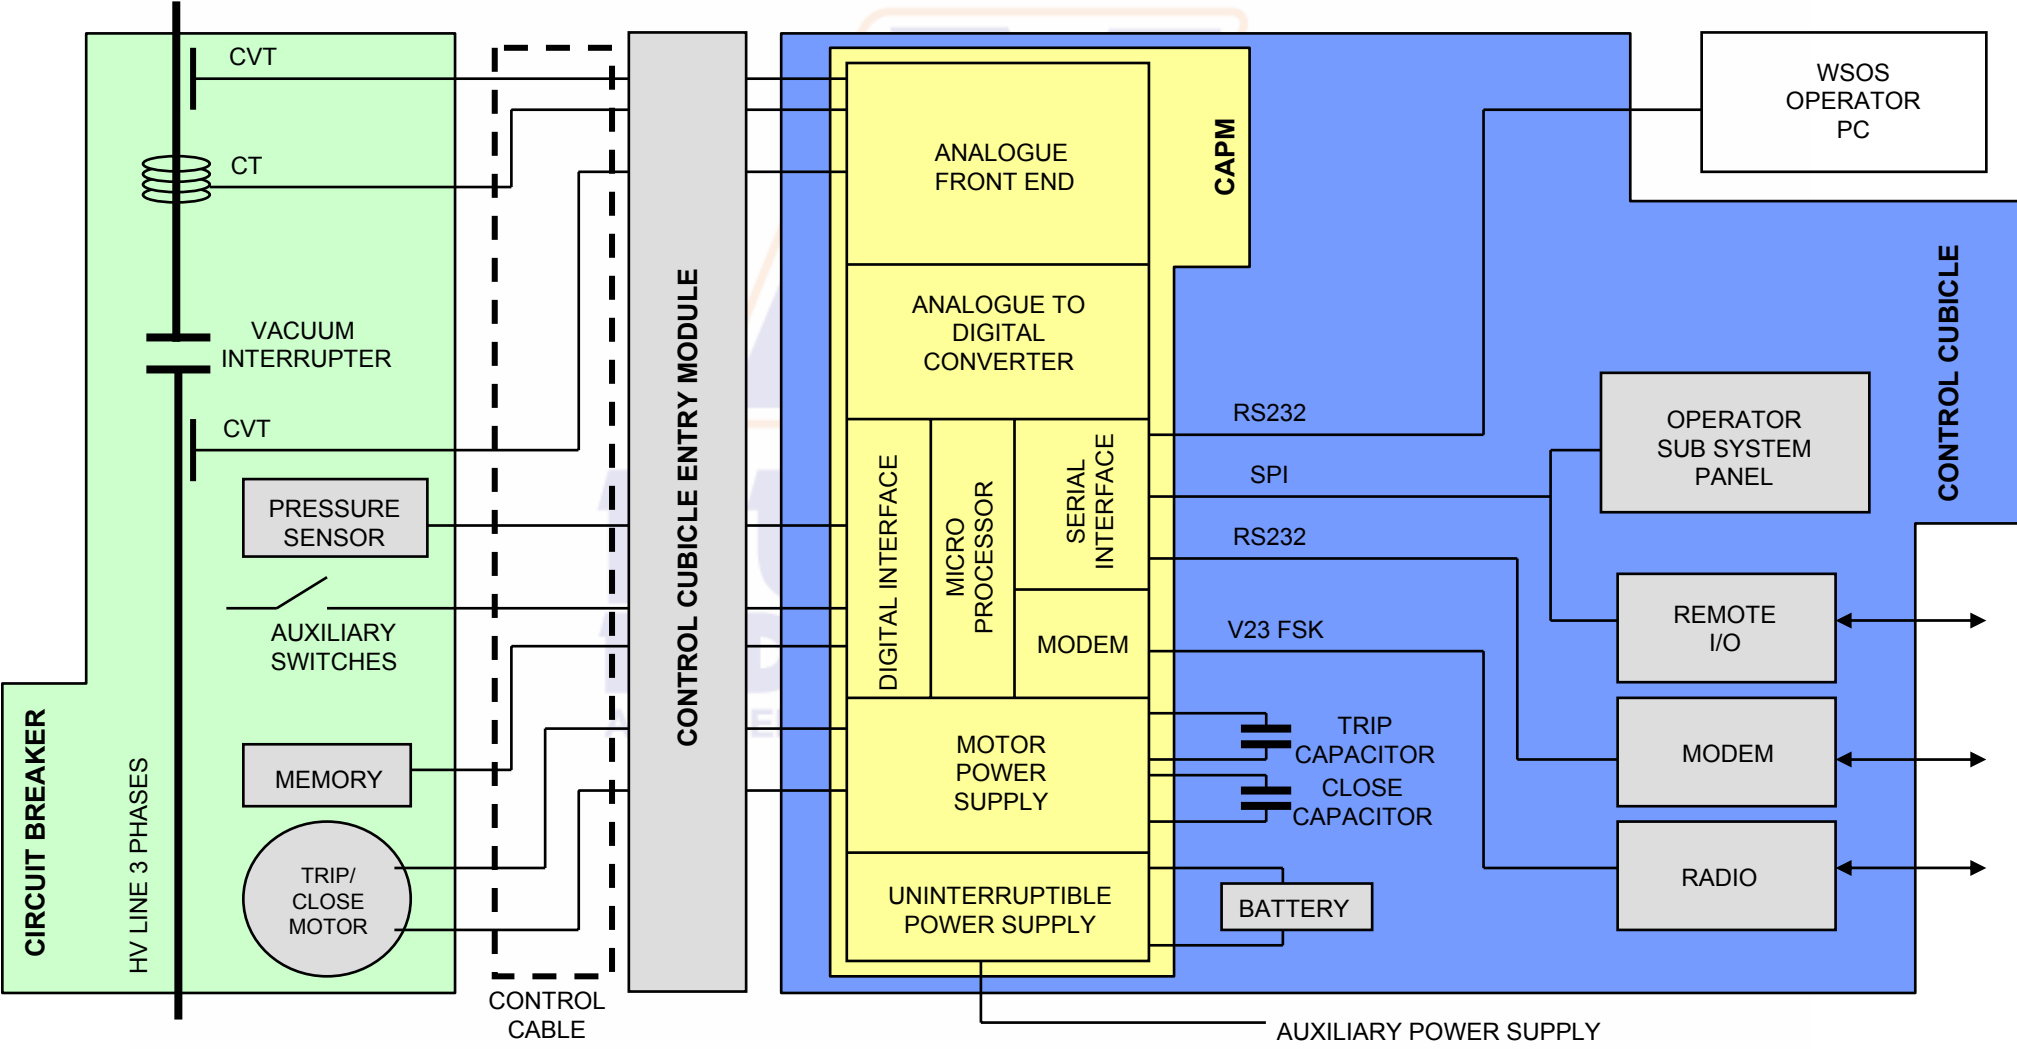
CVT

CT

VACUUM INTERRUPTER

CVT

PRESSURE SENSOR

AUXILIARY SWITCHES

MEMORY

TRIP/ CLOSE MOTOR

CIRCUIT BREAKER

HV LINE 3 PHASES

CONTROL CABLE

CONTROL CUBICLE ENTRY MODULE

ANALOGUE FRONT END

CAPM

ANALOGUE TO DIGITAL CONVERTER

DIGITAL INTERFACE

MICRO PROCESSOR

SERIAL INTERFACE

MODEM

MOTOR POWER SUPPLY

UNINTERRUPTIBLE POWER SUPPLY

WSOS OPERATOR PC

CONTROL CUBICLE

RS232

SPI

RS232

V23 FSK

OPERATOR SUB SYSTEM PANEL

REMOTE I/O

MODEM

RADIO

TRIP CAPACITOR

CLOSE CAPACITOR

BATTERY

AUXILIARY POWER SUPPLY